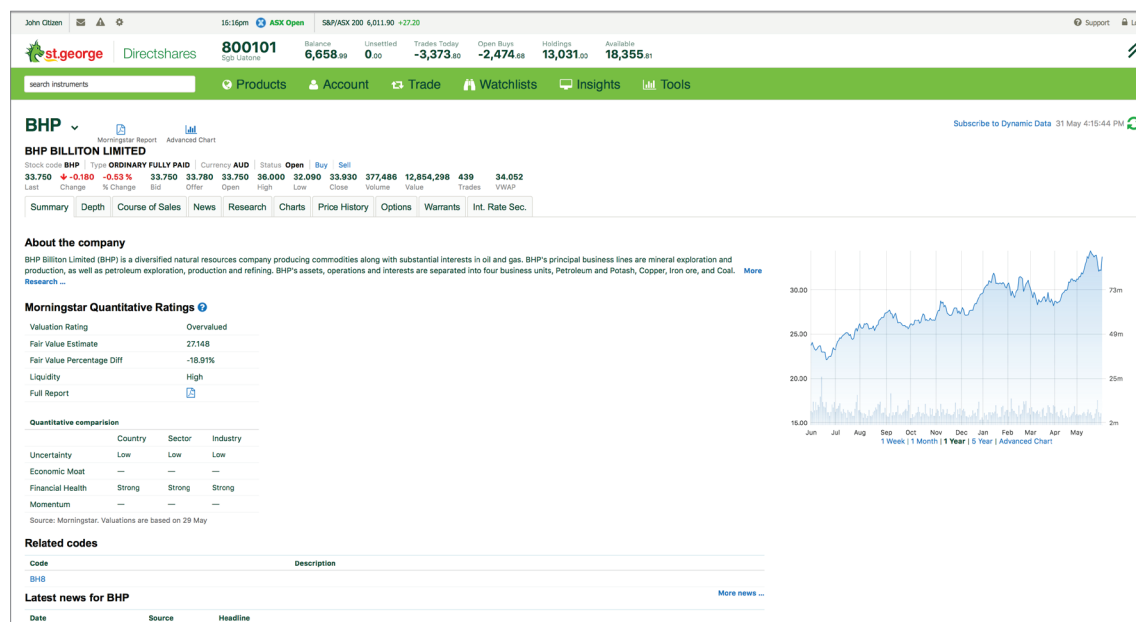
John Citizen 16:16pm ASX Open S&P/ASX 200 6,011.90 +27.20 Support L

st.george Directshares 800101 5gb Uatone Balance 6,658.99 Unsettled 0.00 Trades Today -3,373.80 Open Buys -2,474.68 Holdings 13,031.00 Available 18,355.81

search instruments Products Account Trade Watchlists Insights Tools

BHP Morningstar Report Advanced Chart

Subscribe to Dynamic Data 31 May 4:15:44 PM

BHP BILLITON LIMITED

Stock code BHP | Type ORDINARY FULLY PAID | Currency AUD | Status Open | Buy | Sell

| 33.750 | -0.180 | -0.53 % | 33.750 | 33.780 | 33.750 | 36.000 | 32.090 | 33.930 | 377,486 | 12,854,298 | 439 | 34.052 |
|---|---|---|---|---|---|---|---|---|---|---|---|---|
| Last | Change | % Change | Bid | Offer | Open | High | Low | Close | Volume | Value | Trades | VWAP |

Summary | Depth | Course of Sales | News | Research | Charts | Price History | Options | Warrants | Int. Rate Sec.

About the company

BHP Billiton Limited (BHP) is a diversified natural resources company producing commodities along with substantial interests in oil and gas. BHP's principal business lines are mineral exploration and production, as well as petroleum exploration, production and refining. BHP's assets, operations and interests are separated into four business units, Petroleum and Potash, Copper, Iron ore, and Coal. More Research ...

Morningstar Quantitative Ratings

| Valuation Rating | Overvalued |
|---|---|
| Fair Value Estimate | 27.148 |
| Fair Value Percentage Diff | -18.91% |
| Liquidity | High |
| Full Report | |

Quantitative comparision

| | Country | Sector | Industry |
|---|---|---|---|
| Uncertainty | Low | Low | Low |
| Economic Moat | — | — | — |
| Financial Health | Strong | Strong | Strong |
| Momentum | — | — | — |

Source: Morningstar. Valuations are based on 29 May

30.00 25.00 20.00 16.00
73m 49m 25m 2m
Jun Jul Aug Sep Oct Nov Dec Jan Feb Mar Apr May
1 Week | 1 Month | 1 Year | 5 Year | Advanced Chart

Related codes

| Code | Description |
|---|---|
| BH8 | |

Latest news for BHP

More news ...

Date Source Headline